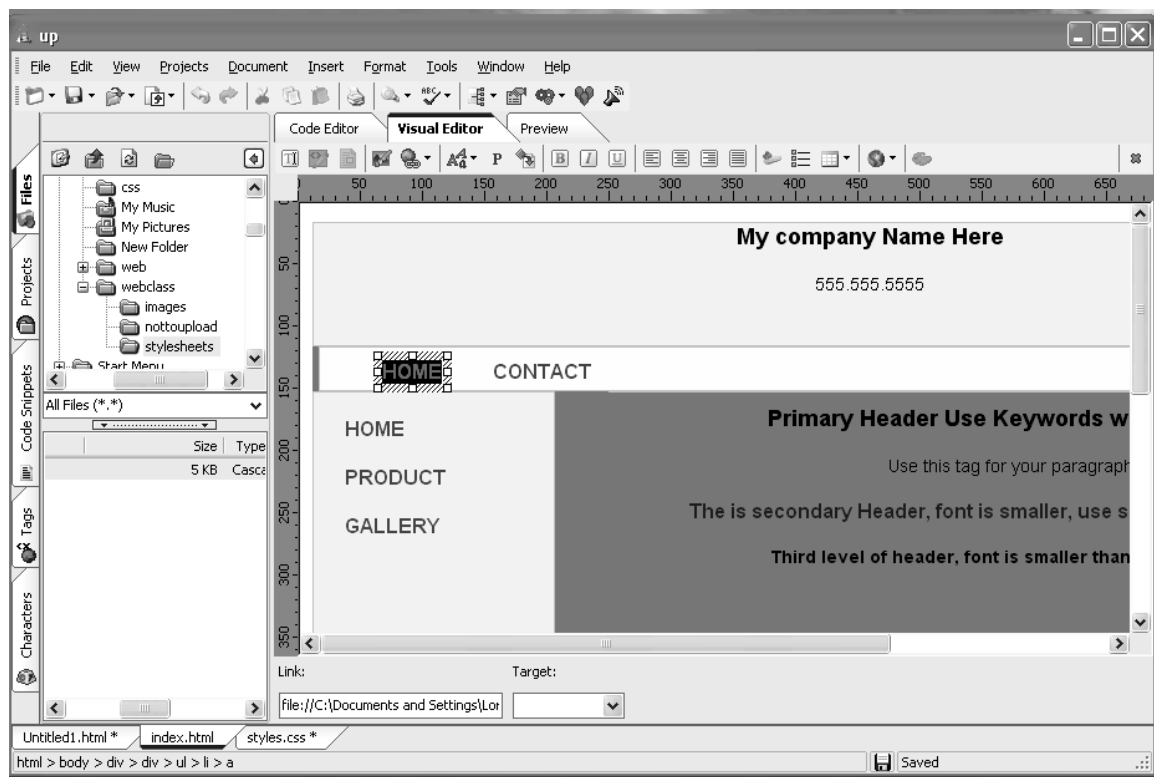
up

File Edit View Projects Document Insert Format Tools Window Help

Code Editor Visual Editor Preview

Files Projects Code Snippets Tags Characters

css
My Music
My Pictures
New Folder
web
webclass
images
nottoupload
stylesheets
Start Menu

All Files (*.*)

| Size | Type |
|---|---|
| 5 KB | Casca |

50 100 150 200 250 300 350 400 450 500 550 600 650

50 100 150 200 250 300 350

My company Name Here

555.555.5555

HOME CONTACT

HOME

PRODUCT

GALLERY

Primary Header Use Keywords w

Use this tag for your paragraph

The is secondary Header, font is smaller, use s

Third level of header, font is smaller than

Link: Target:

file://C:\Documents and Settings\Lor

Untitled1.html * index.html styles.css *

html > body > div > div > ul > li > a

Saved